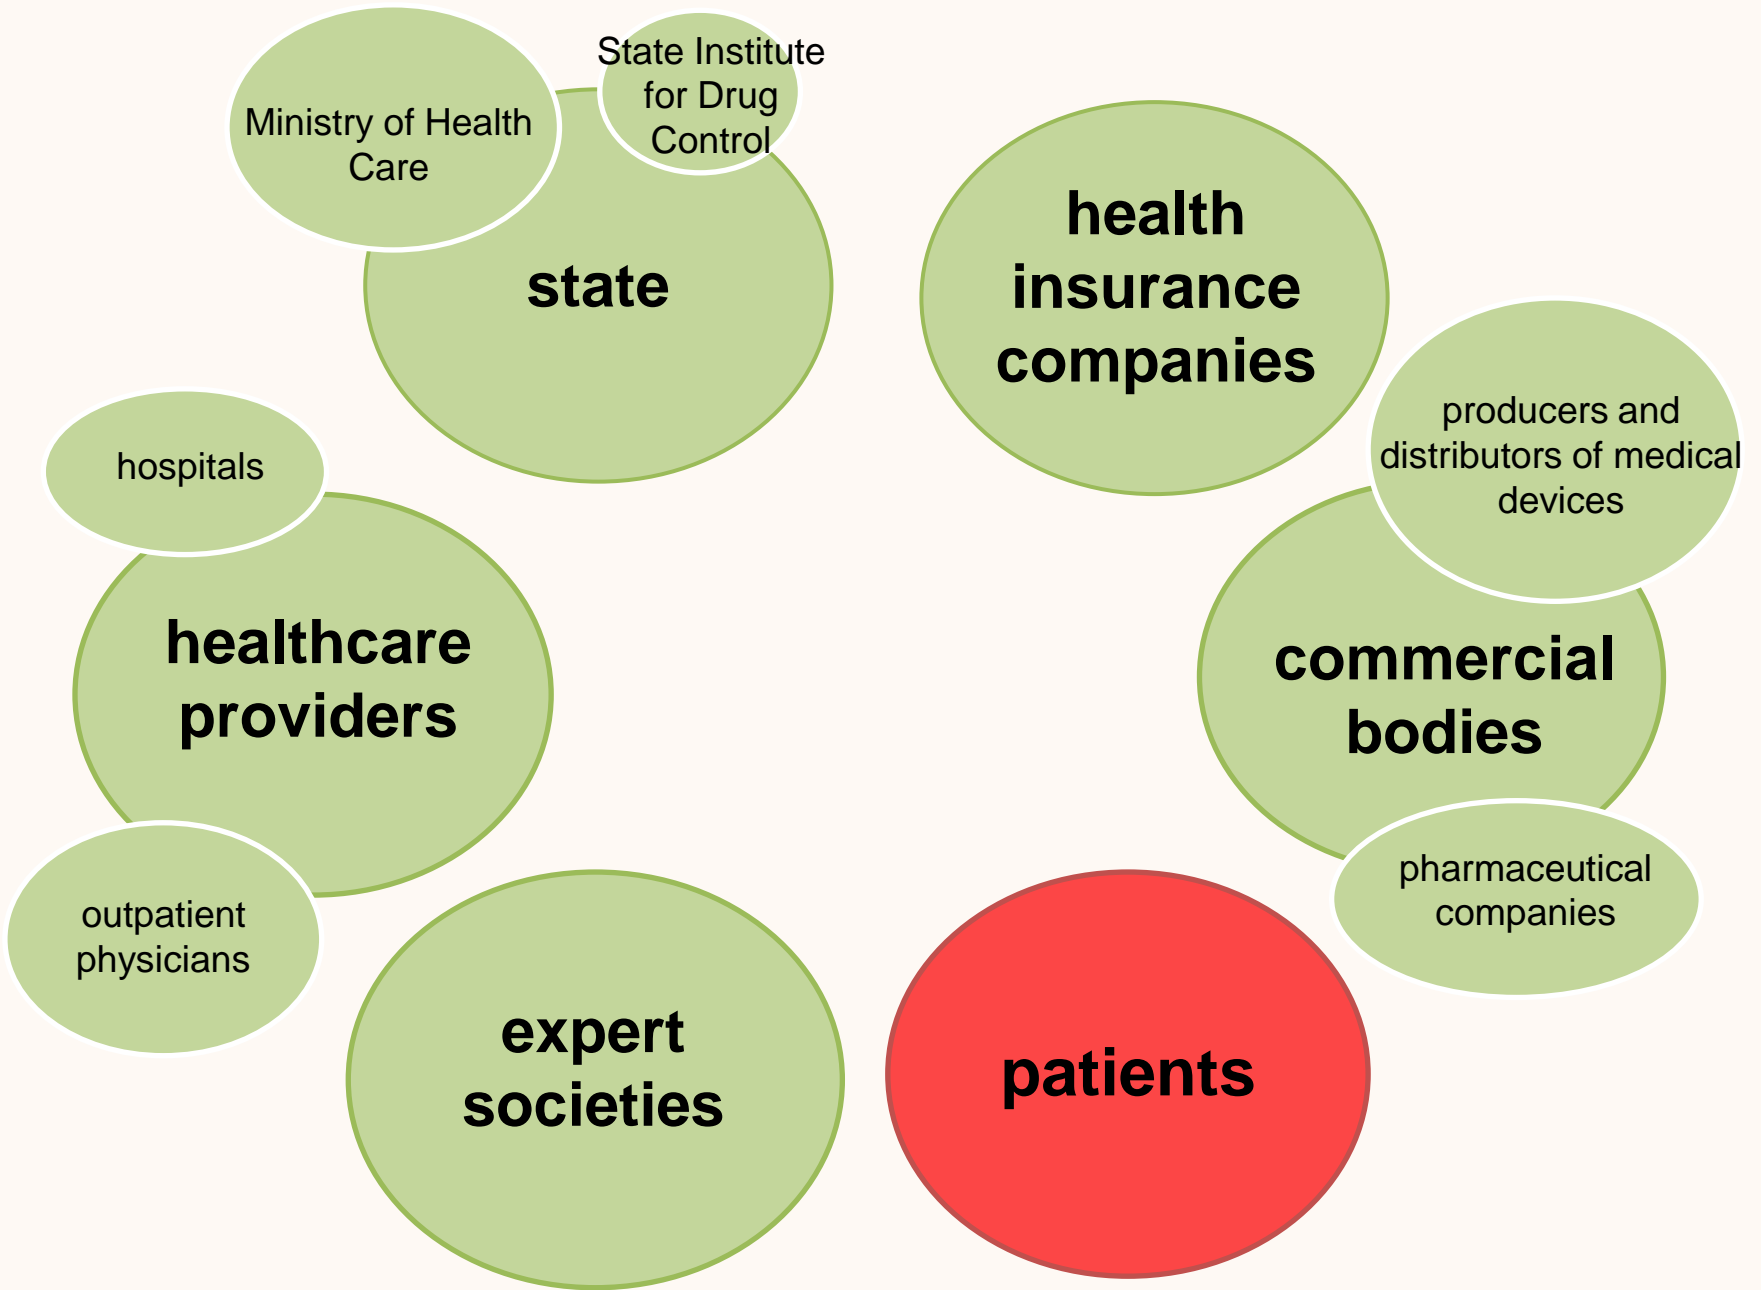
Ministry of Health Care

State Institute for Drug Control

state

health insurance companies

producers and distributors of medical devices

hospitals

healthcare providers

commercial bodies

outpatient physicians

pharmaceutical companies

expert societies

patients